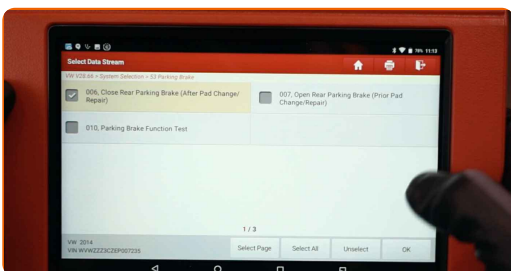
Select Data Stream

VW V29.66 > System Selection > 53 Parking Brake

006, Close Rear Parking Brake (After Pad Change/ Repair)

007, Open Rear Parking Brake (Prior Pad Change/Repair)

010, Parking Brake Function Test

1 / 3

VW 2014
VIN WVWZZZ3CZEP007235

Select Page

Select All

Unselect

OK